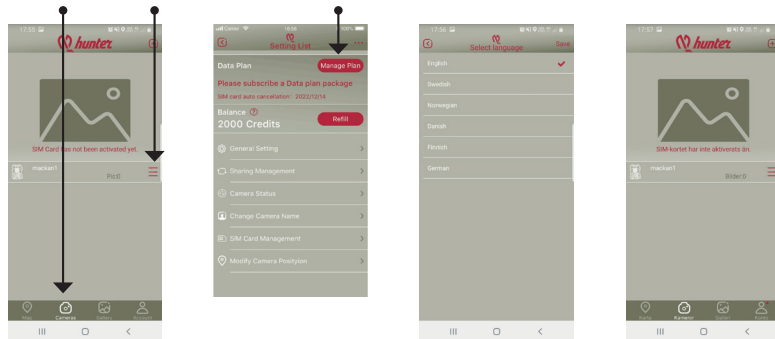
17:55
hunter
SIM Card has not been activated yet.
mackan1
Pic8
Map
Cameras
Gallery
Account

Carrier 16:48 100%
Setting List
Data Plan
Manage Plan
Please subscribe a Data plan package
SIM card auto cancellation: 2022/12/14
Balance
2000 Credits
Refill
General Setting
Sharing Management
Camera Status
Change Camera Name
SIM Card Management
Modify Camera Position

17:56
Select language
Save
English
Swedish
Norwegian
Danish
Finnish
German

17:57
hunter
SIM-kortet har inte aktiverats än.
mackan1
Bilder8
Karta
Kameror
Galleri
Konto